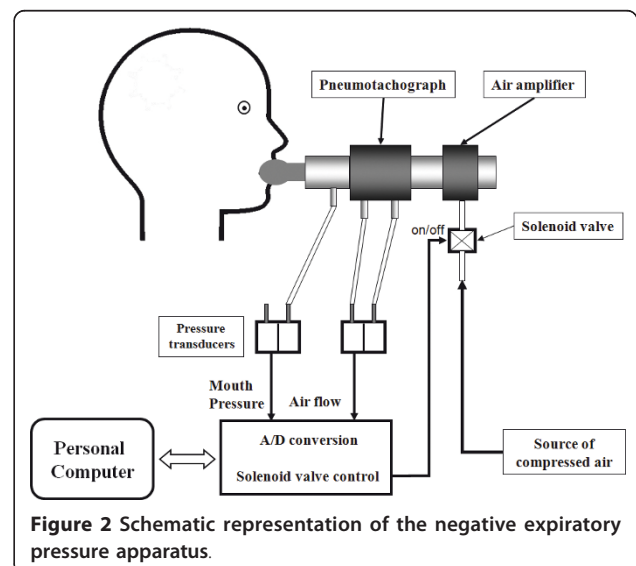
Pneumotachograph

Air amplifier

on/off

Solenoid valve

Pressure transducers

Mouth Pressure

Air flow

Personal Computer

A/D conversion

Solenoid valve control

Source of compressed air

**Figure 2** Schematic representation of the negative expiratory pressure apparatus.